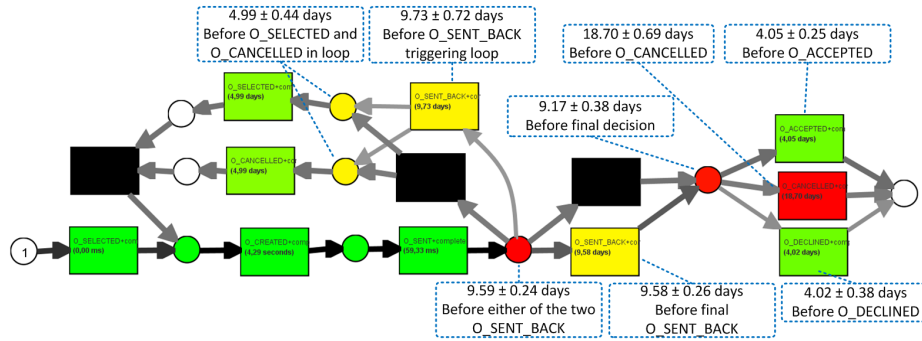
4.99 ± 0.44 days
Before O_SELECTED and O_CANCELLED in loop

9.73 ± 0.72 days
Before O_SENT_BACK triggering loop

18.70 ± 0.69 days
Before O_CANCELLED

4.05 ± 0.25 days
Before O_ACCEPTED

9.17 ± 0.38 days
Before final decision

O_SELECTED+com
(4,99 days)

O_SENT_BACK+co
(9,73 days)

O_CANCELLED+co
(4,99 days)

O_ACCEPTED+com
(4,05 days)

O_CANCELLED+co
(18,70 days)

1

O_SELECTED+com
(0,00 ms)

O_CREATED+com
(4,29 seconds)

O_SENT+complete
(59,33 ms)

O_SENT_BACK+co
(9,58 days)

O_DECLINED+com
(4,02 days)

9.59 ± 0.24 days
Before either of the two O_SENT_BACK

9.58 ± 0.26 days
Before final O_SENT_BACK

4.02 ± 0.38 days
Before O_DECLINED